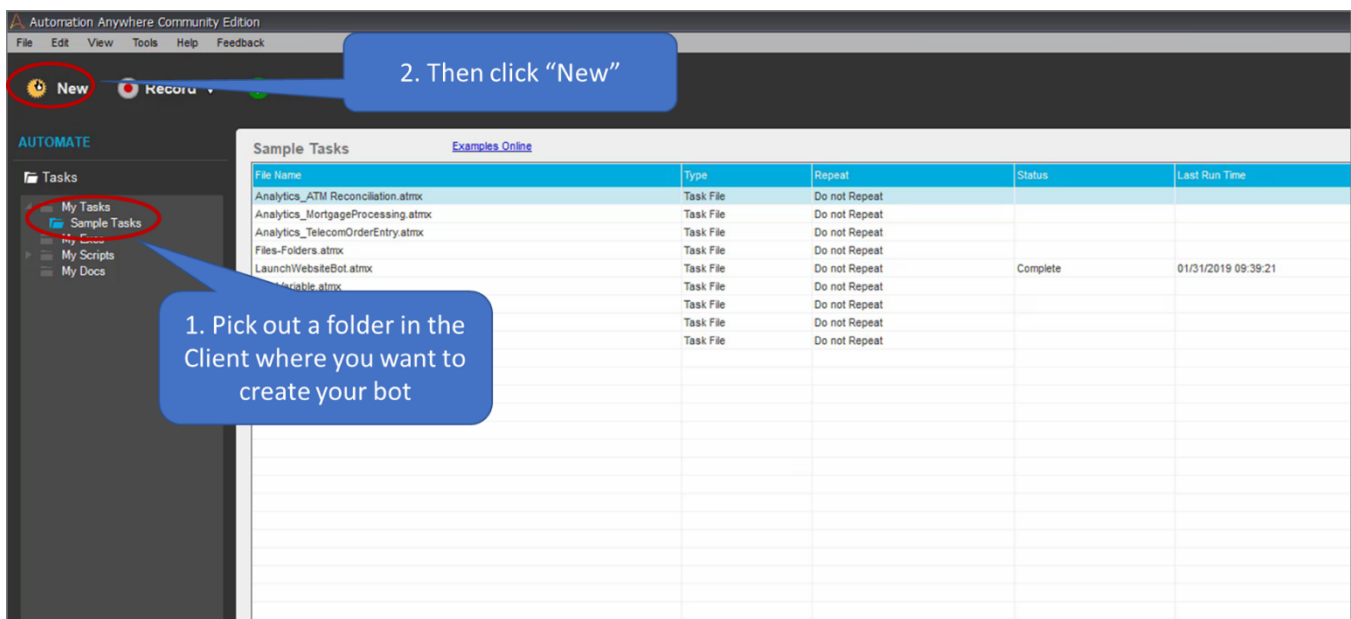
Automation Anywhere Community Edition

File Edit View Tools Help Feedback

New Record

2. Then click "New"

AUTOMATE

Tasks

My Tasks
Sample Tasks
My Exes
My Scripts
My Docs

1. Pick out a folder in the Client where you want to create your bot

Sample Tasks Examples Online

| File Name | Type | Repeat | Status | Last Run Time |
|---|---|---|---|---|
| Analytics_ATM Reconciliation.atmx | Task File | Do not Repeat | | |
| Analytics_MortgageProcessing.atmx | Task File | Do not Repeat | | |
| Analytics_TelecomOrderEntry.atmx | Task File | Do not Repeat | | |
| Files-Folders.atmx | Task File | Do not Repeat | | |
| LaunchWebsiteBot.atmx | Task File | Do not Repeat | Complete | 01/31/2019 09:39:21 |
| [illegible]Variable.atmx | Task File | Do not Repeat | | |
| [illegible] | Task File | Do not Repeat | | |
| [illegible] | Task File | Do not Repeat | | |
| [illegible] | Task File | Do not Repeat | | |